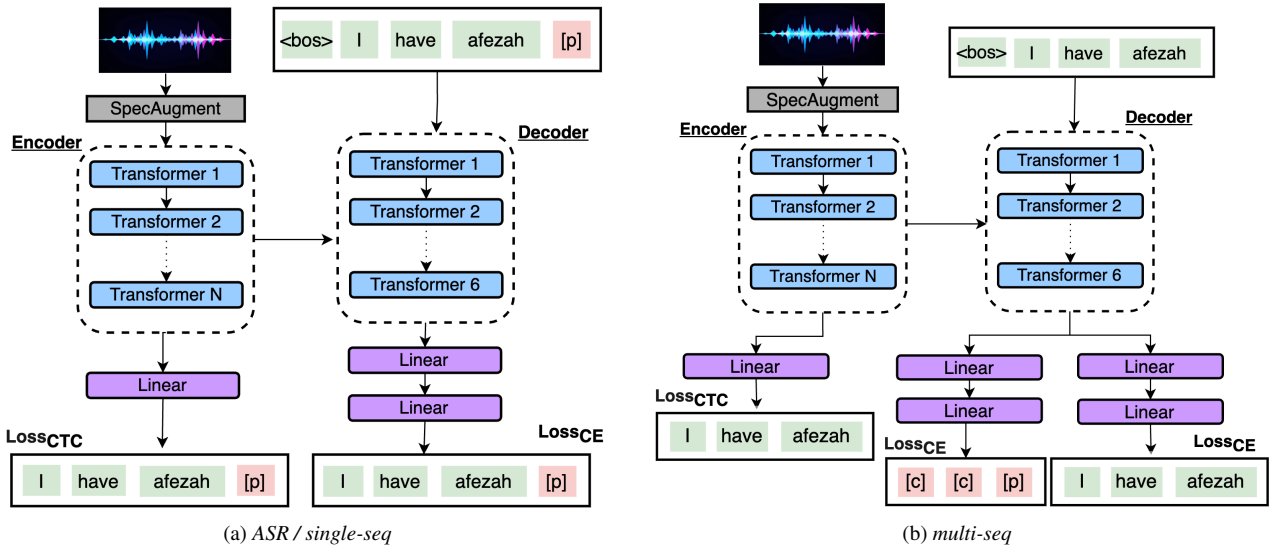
<bos> I have afezah [p]

SpecAugment

Encoder

Transformer 1

Transformer 2

Transformer N

Decoder

Transformer 1

Transformer 2

Transformer 6

Linear

Linear

Linear

Loss$_{CTC}$

I have afezah [p]

Loss$_{CE}$

I have afezah [p]

(a) *ASR / single-seq*

<bos> I have afezah

SpecAugment

Encoder

Transformer 1

Transformer 2

Transformer N

Decoder

Transformer 1

Transformer 2

Transformer 6

Linear

Loss$_{CTC}$

I have afezah

Linear

Linear

Loss$_{CE}$

[c] [c] [p]

Linear

Linear

Loss$_{CE}$

I have afezah

(b) *multi-seq*